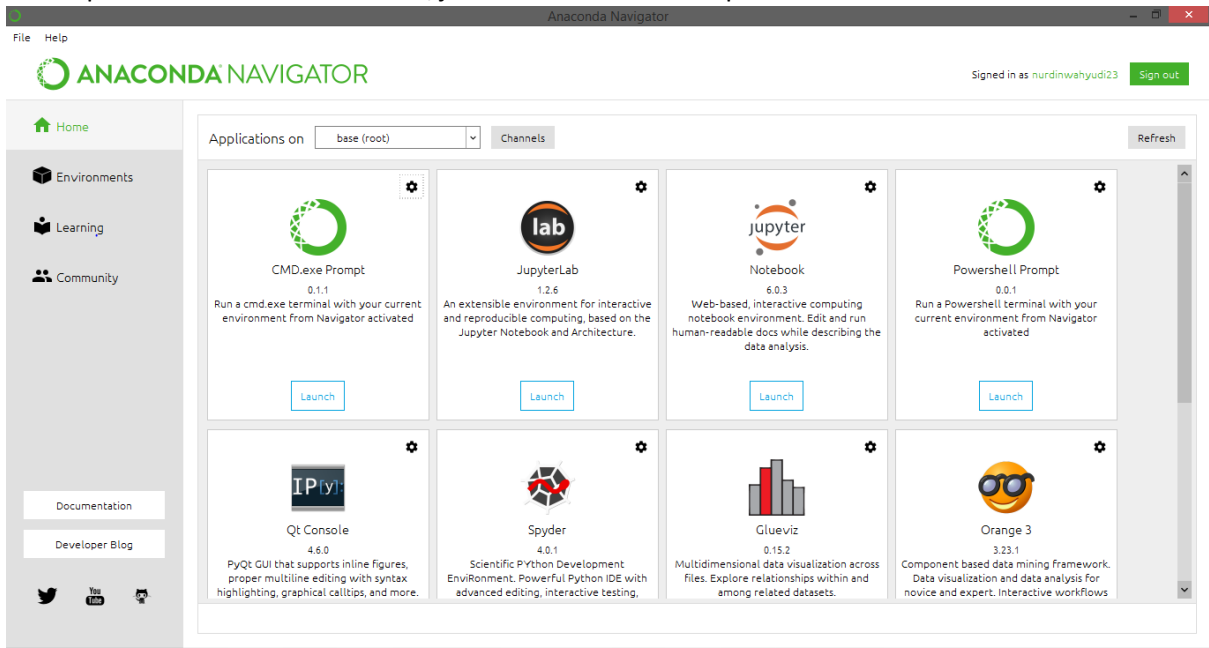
Anaconda Navigator

File Help

ANACONDA NAVIGATOR

Signed in as nurdinwahyudi23 Sign out

Home

Environments

Learning

Community

Documentation

Developer Blog

Applications on base (root) Channels Refresh

lab

jupyter

CMD.exe Prompt
0.1.1
Run a cmd.exe terminal with your current environment from Navigator activated
Launch

JupyterLab
1.2.6
An extensible environment for interactive and reproducible computing, based on the Jupyter Notebook and Architecture.
Launch

Notebook
6.0.3
Web-based, interactive computing notebook environment. Edit and run human-readable docs while describing the data analysis.
Launch

Powershell Prompt
0.0.1
Run a Powershell terminal with your current environment from Navigator activated
Launch

IP[y]:

Qt Console
4.6.0
PyQt GUI that supports inline figures, proper multiline editing with syntax highlighting, graphical calltips, and more.

Spyder
4.0.1
Scientific PYthon Development EnviRonment. Powerful Python IDE with advanced editing, interactive testing,

Glueviz
0.15.2
Multidimensional data visualization across files. Explore relationships within and among related datasets.

Orange 3
3.23.1
Component based data mining framework. Data visualization and data analysis for novice and expert. Interactive workflows